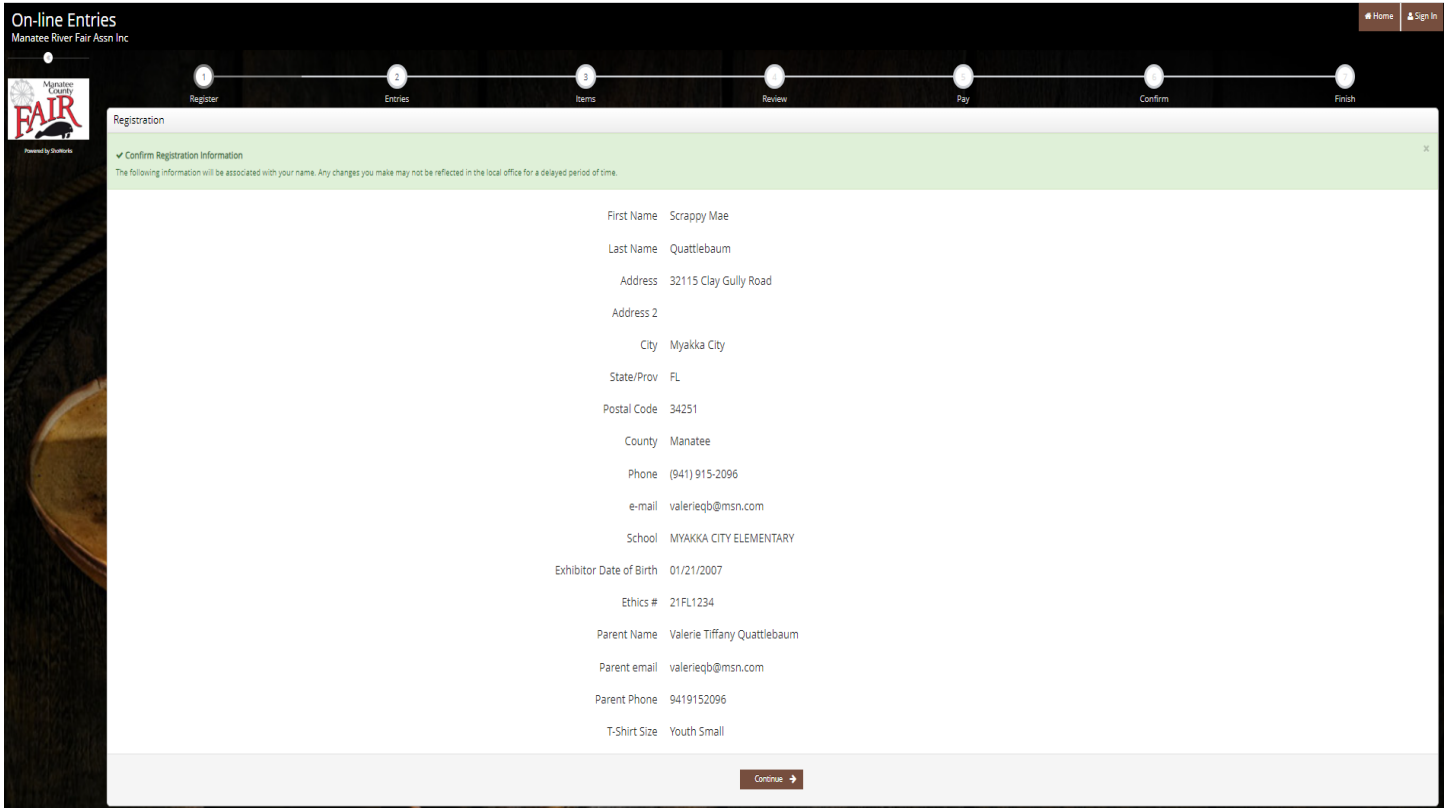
On-line Entries
Manatee River Fair Assn Inc

Home
Sign In

Manatee County FAIR
Powered by ShoWorks

1 Register
2 Entries
3 Items
4 Review
5 Pay
6 Confirm
7 Finish

Registration

✔ Confirm Registration Information
The following information will be associated with your name. Any changes you make may not be reflected in the local office for a delayed period of time.

×

| | |
|---|---|
| First Name | Scrappy Mae |
| Last Name | Quattlebaum |
| Address | 32115 Clay Gully Road |
| Address 2 | |
| City | Myakka City |
| State/Prov | FL |
| Postal Code | 34251 |
| County | Manatee |
| Phone | (941) 915-2096 |
| e-mail | valerieqb@msn.com |
| School | MYAKKA CITY ELEMENTARY |
| Exhibitor Date of Birth | 01/21/2007 |
| Ethics # | 21FL1234 |
| Parent Name | Valerie Tiffany Quattlebaum |
| Parent email | valerieqb@msn.com |
| Parent Phone | 9419152096 |
| T-Shirt Size | Youth Small |

Continue →